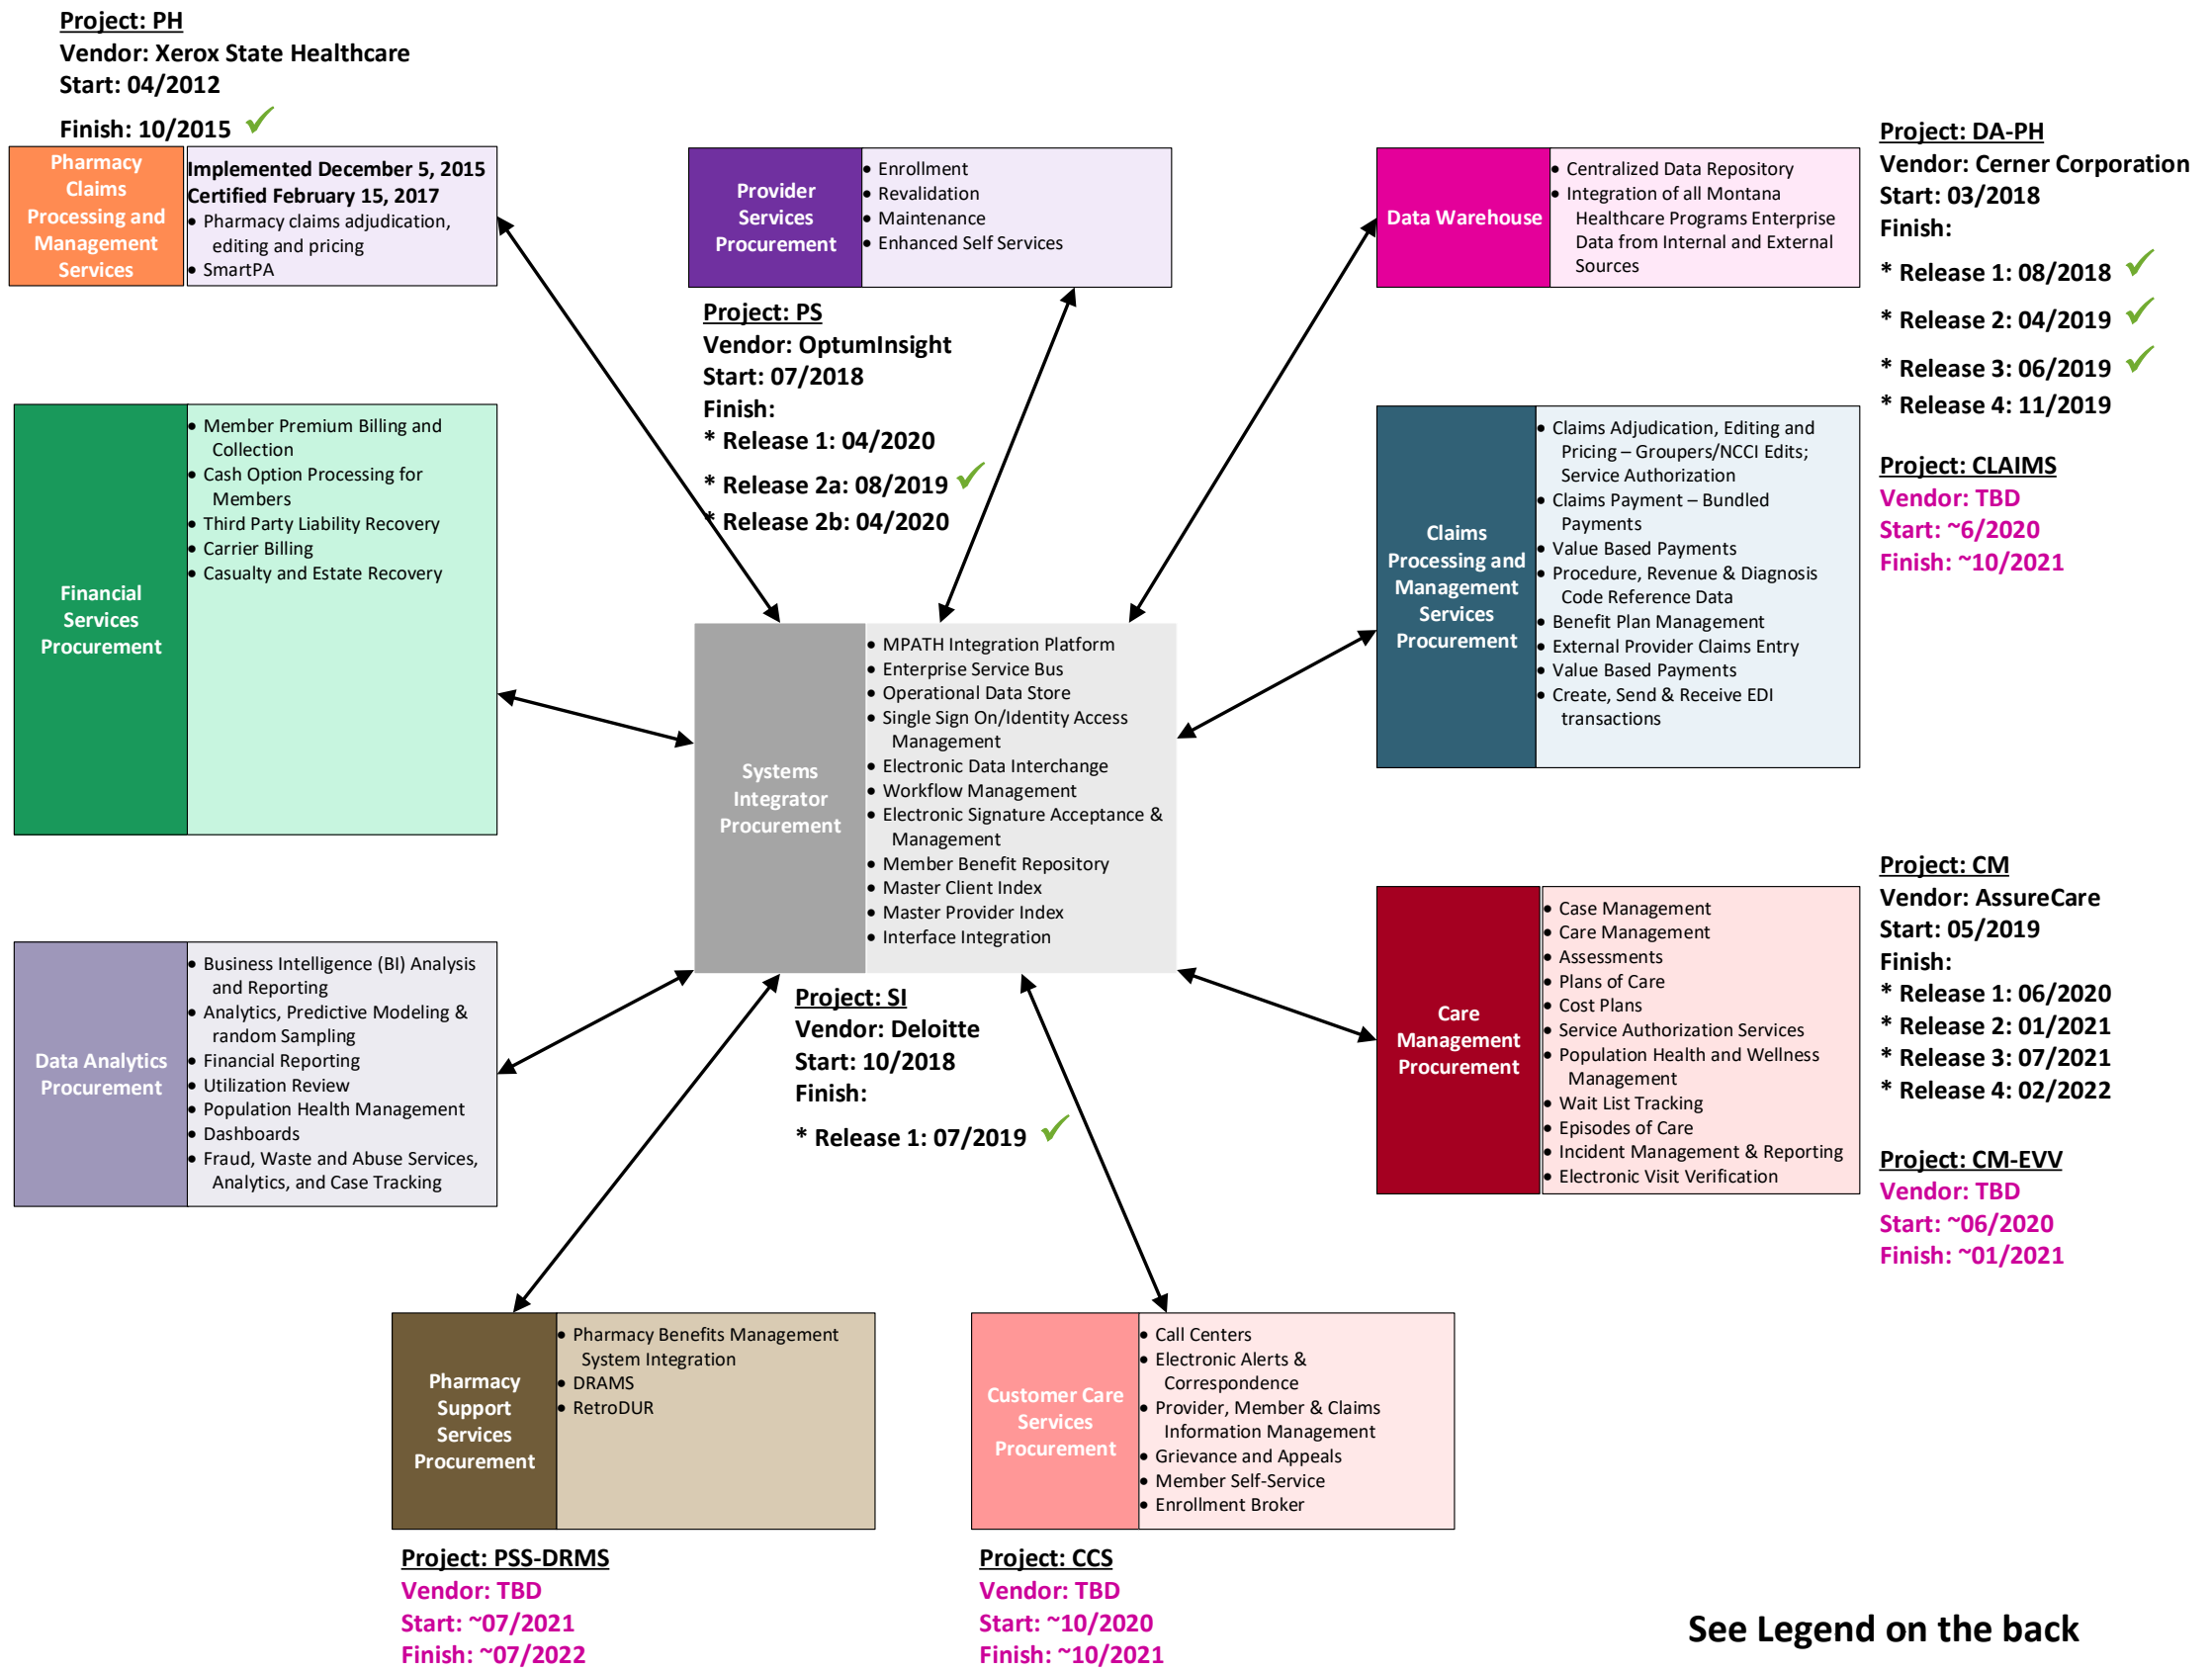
Project: PH
Vendor: Xerox State Healthcare
Start: 04/2012
Finish: 10/2015 ✓

Pharmacy Claims Processing and Management Services

Implemented December 5, 2015
Certified February 15, 2017
• Pharmacy claims adjudication, editing and pricing
• SmartPA

Provider Services Procurement

• Enrollment
• Revalidation
• Maintenance
• Enhanced Self Services

Project: PS
Vendor: OptumInsight
Start: 07/2018
Finish:
* Release 1: 04/2020
* Release 2a: 08/2019 ✓
* Release 2b: 04/2020

Data Warehouse

• Centralized Data Repository
• Integration of all Montana Healthcare Programs Enterprise Data from Internal and External Sources

Project: DA-PH
Vendor: Cerner Corporation
Start: 03/2018
Finish:
* Release 1: 08/2018 ✓
* Release 2: 04/2019 ✓
* Release 3: 06/2019 ✓
* Release 4: 11/2019

Financial Services Procurement

• Member Premium Billing and Collection
• Cash Option Processing for Members
• Third Party Liability Recovery
• Carrier Billing
• Casualty and Estate Recovery

Claims Processing and Management Services Procurement

• Claims Adjudication, Editing and Pricing – Groupers/NCCI Edits; Service Authorization
• Claims Payment – Bundled Payments
• Value Based Payments
• Procedure, Revenue & Diagnosis Code Reference Data
• Benefit Plan Management
• External Provider Claims Entry
• Value Based Payments
• Create, Send & Receive EDI transactions

Project: CLAIMS
Vendor: TBD
Start: ~6/2020
Finish: ~10/2021

Systems Integrator Procurement

• MPATH Integration Platform
• Enterprise Service Bus
• Operational Data Store
• Single Sign On/Identity Access Management
• Electronic Data Interchange
• Workflow Management
• Electronic Signature Acceptance & Management
• Member Benefit Repository
• Master Client Index
• Master Provider Index
• Interface Integration

Project: SI
Vendor: Deloitte
Start: 10/2018
Finish:
* Release 1: 07/2019 ✓

Data Analytics Procurement

• Business Intelligence (BI) Analysis and Reporting
• Analytics, Predictive Modeling & random Sampling
• Financial Reporting
• Utilization Review
• Population Health Management
• Dashboards
• Fraud, Waste and Abuse Services, Analytics, and Case Tracking

Care Management Procurement

• Case Management
• Care Management
• Assessments
• Plans of Care
• Cost Plans
• Service Authorization Services
• Population Health and Wellness Management
• Wait List Tracking
• Episodes of Care
• Incident Management & Reporting
• Electronic Visit Verification

Project: CM
Vendor: AssureCare
Start: 05/2019
Finish:
* Release 1: 06/2020
* Release 2: 01/2021
* Release 3: 07/2021
* Release 4: 02/2022

Project: CM-EVV
Vendor: TBD
Start: ~06/2020
Finish: ~01/2021

Pharmacy Support Services Procurement

• Pharmacy Benefits Management System Integration
• DRAMS
• RetroDUR

Customer Care Services Procurement

• Call Centers
• Electronic Alerts & Correspondence
• Provider, Member & Claims Information Management
• Grievance and Appeals
• Member Self-Service
• Enrollment Broker

Project: PSS-DRMS
Vendor: TBD
Start: ~07/2021
Finish: ~07/2022

Project: CCS
Vendor: TBD
Start: ~10/2020
Finish: ~10/2021

See Legend on the back